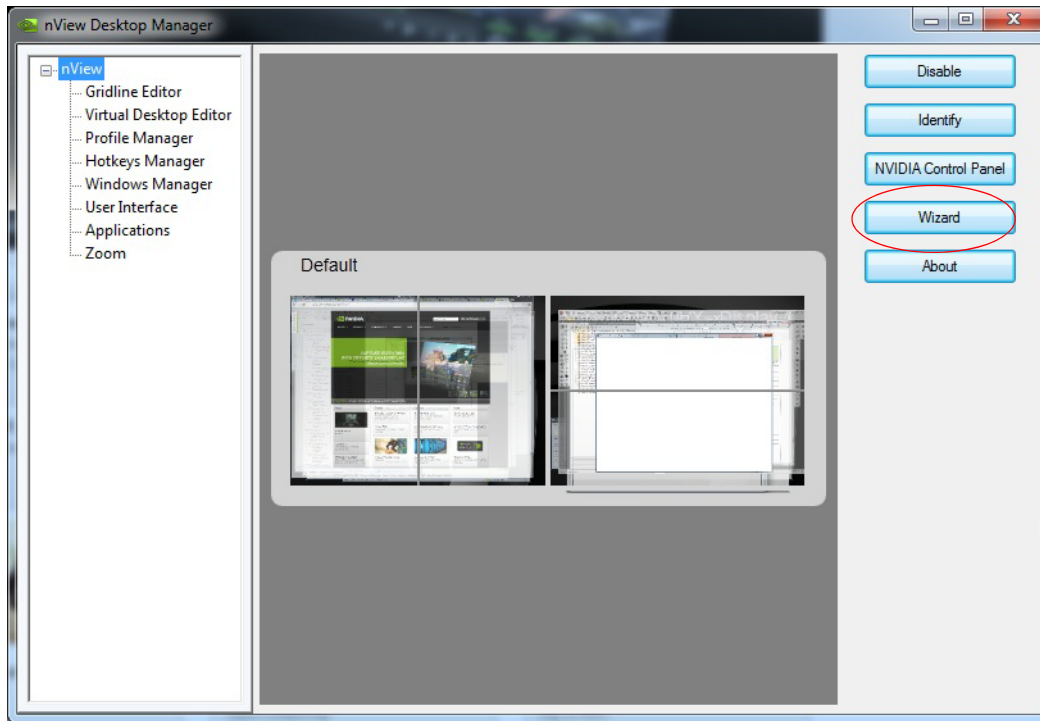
nView Desktop Manager

nView
Gridline Editor
Virtual Desktop Editor
Profile Manager
Hotkeys Manager
Windows Manager
User Interface
Applications
Zoom

Default

Disable
Identify
NVIDIA Control Panel
Wizard
About